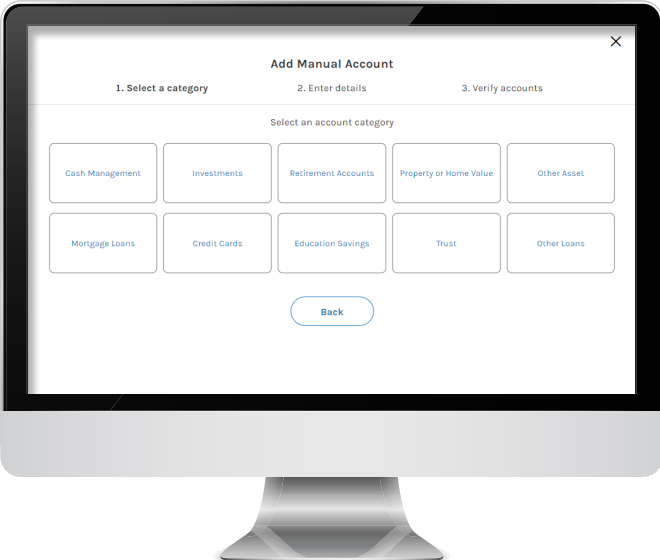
×

Add Manual Account

1. Select a category

2. Enter details

3. Verify accounts

Select an account category

| Cash Management | Investments | Retirement Accounts | Property or Home Value | Other Asset |
|---|---|---|---|---|
| Mortgage Loans | Credit Cards | Education Savings | Trust | Other Loans |

Back